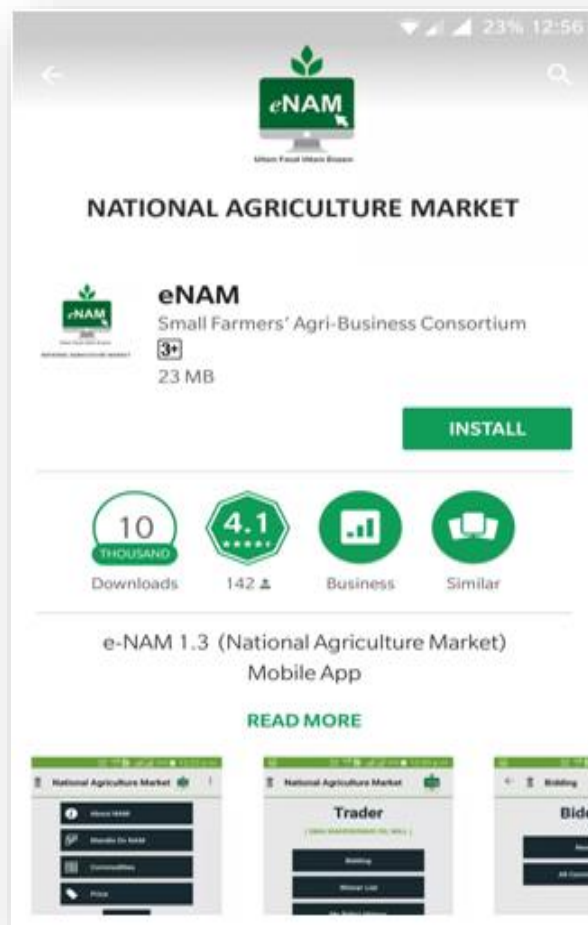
23% 12:56

eNAM

Uttam Fasal Uttam Daam

NATIONAL AGRICULTURE MARKET

eNAM

Small Farmers' Agri-Business Consortium

3+

23 MB

INSTALL

10 THOUSAND

Downloads

4.1

142

Business

Similar

e-NAM 1.3 (National Agriculture Market) Mobile App

READ MORE

National Agriculture Market

About NAM

Mandis On NAM

Commodities

Price

National Agriculture Market

Trader

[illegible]

Bidding

Winner List

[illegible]

Bidding

Bid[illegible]